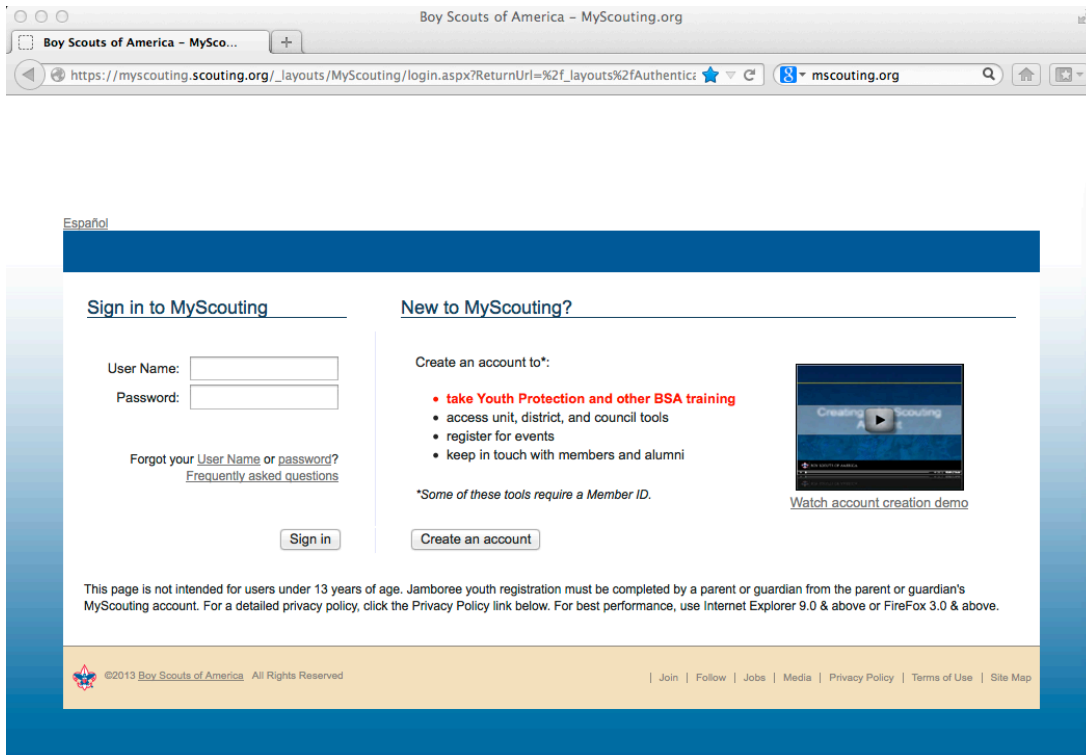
Boy Scouts of America – MyScouting.org

Boy Scouts of America – MySco...

https://myscouting.scouting.org/_layouts/MyScouting/login.aspx?ReturnUrl=%2f_layouts%2fAuthentica

mscouting.org

Español

Sign in to MyScouting

User Name:

Password:

Forgot your User Name or password?

Frequently asked questions

Sign in

New to MyScouting?

Create an account to*:

- take Youth Protection and other BSA training
- access unit, district, and council tools
- register for events
- keep in touch with members and alumni

*Some of these tools require a Member ID.

Creating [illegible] Scouting Account

Watch account creation demo

Create an account

This page is not intended for users under 13 years of age. Jamboree youth registration must be completed by a parent or guardian from the parent or guardian's MyScouting account. For a detailed privacy policy, click the Privacy Policy link below. For best performance, use Internet Explorer 9.0 & above or FireFox 3.0 & above.

©2013 Boy Scouts of America All Rights Reserved

| Join | Follow | Jobs | Media | Privacy Policy | Terms of Use | Site Map